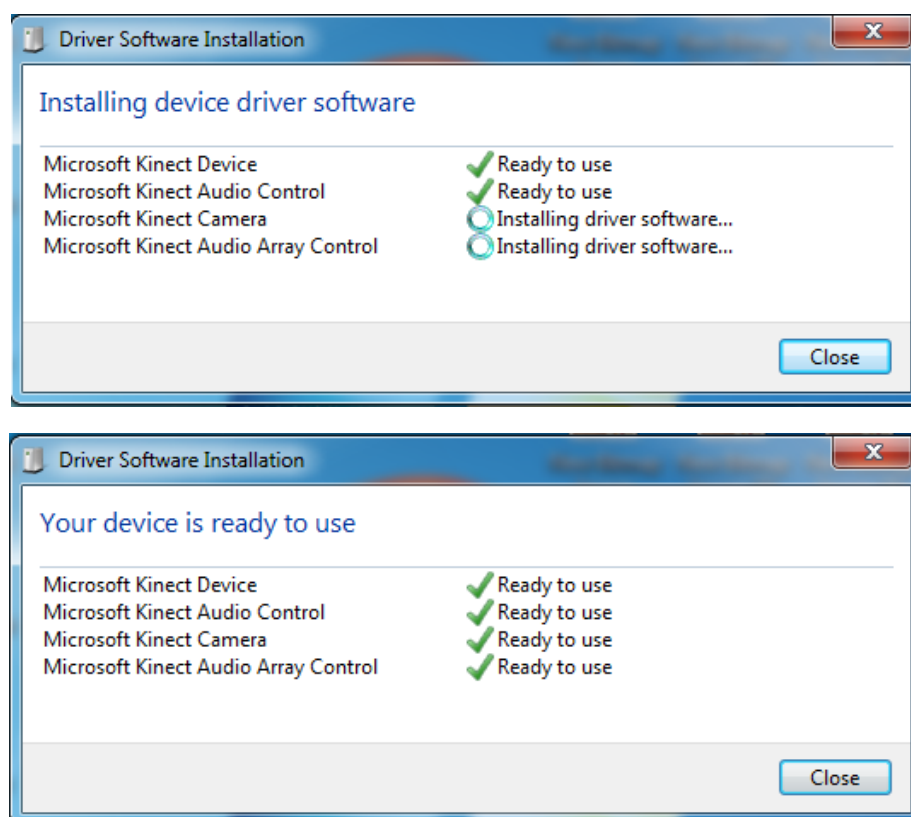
Driver Software Installation

Installing device driver software

| | |
|---|---|
| Microsoft Kinect Device | Ready to use |
| Microsoft Kinect Audio Control | Ready to use |
| Microsoft Kinect Camera | Installing driver software... |
| Microsoft Kinect Audio Array Control | Installing driver software... |

Close

Driver Software Installation

Your device is ready to use

| | |
|---|---|
| Microsoft Kinect Device | Ready to use |
| Microsoft Kinect Audio Control | Ready to use |
| Microsoft Kinect Camera | Ready to use |
| Microsoft Kinect Audio Array Control | Ready to use |

Close